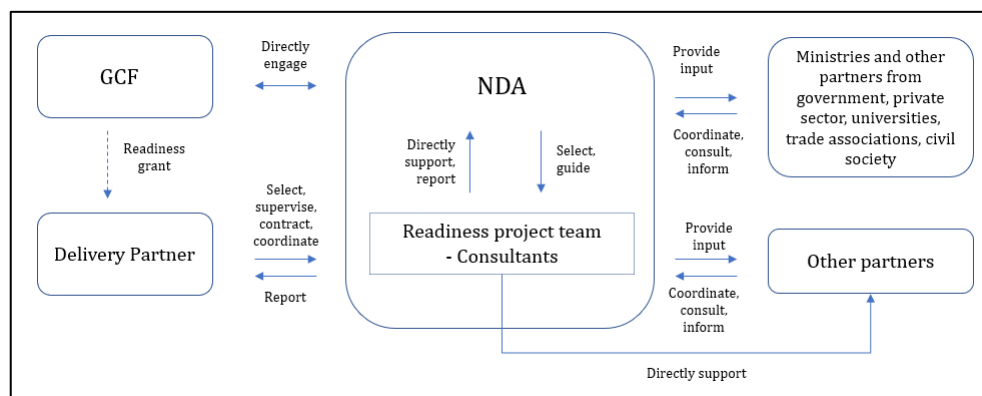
GCF

Directly engage

NDA

Provide input

Ministries and other partners from government, private sector, universities, trade associations, civil society

Readiness grant

Directly support, report

Select, guide

Coordinate, consult, inform

Select, supervise, contract, coordinate

Readiness project team - Consultants

Provide input

Delivery Partner

Other partners

Report

Coordinate, consult, inform

Directly support